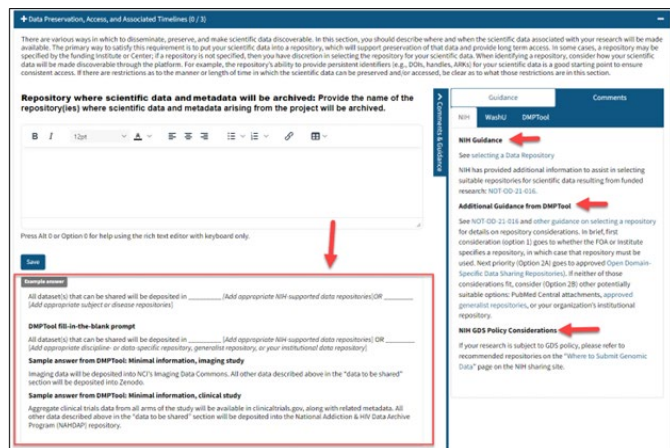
+ Data Preservation, Access, and Associated Timelines (0 / 3)

There are various ways in which to disseminate, preserve, and make scientific data discoverable. In this section, you should describe where and when the scientific data associated with your research will be made available. The primary way to satisfy this requirement is to put your scientific data into a repository, which will support preservation of that data and provide long term access. In some cases, a repository may be specified by the funding Institute or Center; if a repository is not specified, then you have discretion in selecting the repository for your scientific data. When identifying a repository, consider how your scientific data will be made discoverable through the platform. For example, the repository's ability to provide persistent identifiers (e.g., DOIs, handles, ARKs) for your scientific data is a good starting point to ensure consistent access. If there are restrictions as to the manner or length of time in which the scientific data can be preserved and/or accessed, be clear as to what those restrictions are in this section.

Repository where scientific data and metadata will be archived: Provide the name of the repository(ies) where scientific data and metadata arising from the project will be archived.

B I 12pt

Press Alt 0 or Option 0 for help using the rich text editor with keyboard only.

Save

Example answer

All dataset(s) that can be shared will be deposited in ________ [Add appropriate NIH-supported data repositories] OR ________ [Add appropriate subject or disease repositories]

DMPTool fill-in-the-blank prompt

All dataset(s) that can be shared will be deposited in ________ [Add appropriate NIH-supported data repositories] OR ________ [Add appropriate discipline- or data specific repository, generalist repository, or your institutional data repository]

Sample answer from DMPTool: Minimal information, imaging study

Imaging data will be deposited into NCI's Imaging Data Commons. All other data described above in the "data to be shared" section will be deposited into Zenodo.

Sample answer from DMPTool: Minimal information, clinical study

Aggregate clinical trials data from all arms of the study will be available in clinicaltrials.gov, along with related metadata. All other data described above in the "data to be shared" section will be deposited into the National Addiction & HIV Data Archive Program (NAHDAP) repository.

Comments & Guidance

Guidance | Comments

NIH | WashU | DMPTool

NIH Guidance

See selecting a Data Repository

NIH has provided additional information to assist in selecting suitable repositories for scientific data resulting from funded research: NOT-OD-21-016.

Additional Guidance from DMPTool

See NOT-OD-21-016 and other guidance on selecting a repository for details on repository considerations. In brief, first consideration (option 1) goes to whether the FOA or Institute specifies a repository, in which case that repository must be used. Next priority (Option 2A) goes to approved Open Domain-Specific Data Sharing Repositories. If neither of those considerations fit, consider (Option 2B) other potentially suitable options: PubMed Central attachments, approved generalist repositories, or your organization's institutional repository.

NIH GDS Policy Considerations

If your research is subject to GDS policy, please refer to recommended repositories on the "Where to Submit Genomic Data" page on the NIH sharing site.